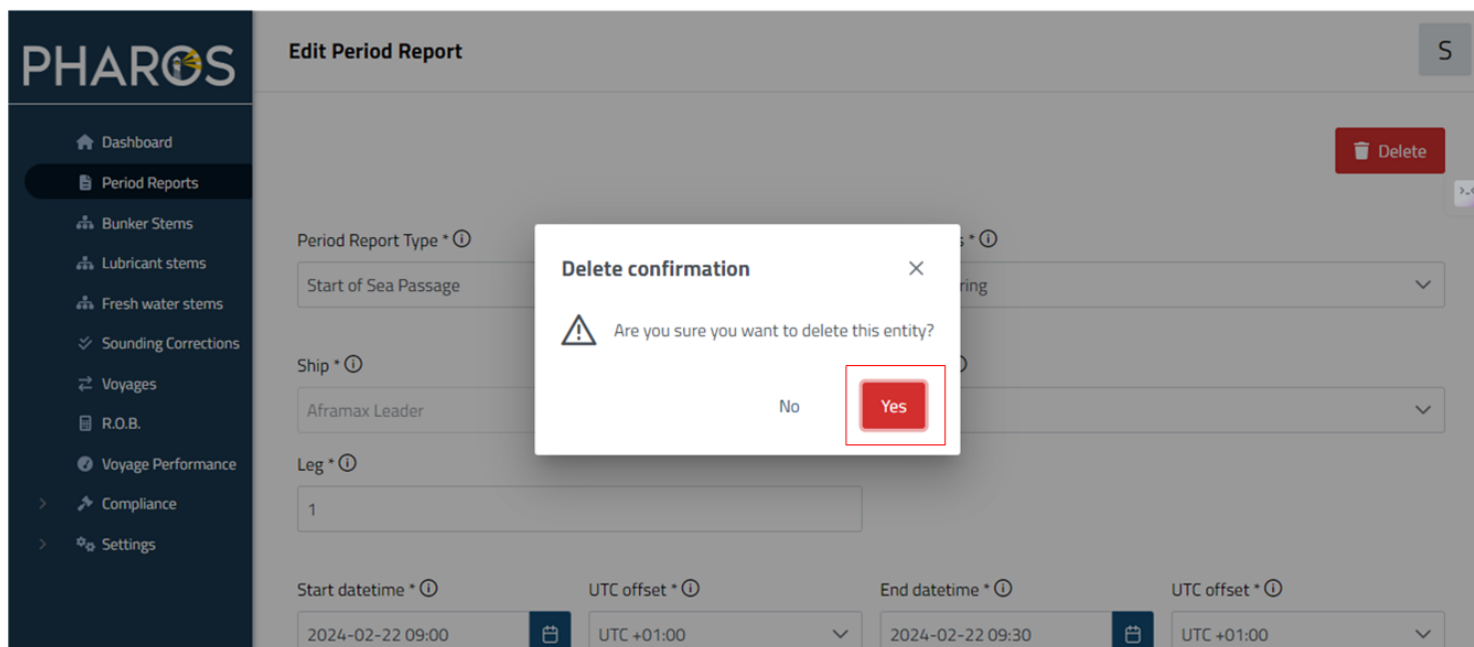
PHAROS

Dashboard
Period Reports
Bunker Stems
Lubricant stems
Fresh water stems
Sounding Corrections
Voyages
R.O.B.
Voyage Performance
Compliance
Settings

Edit Period Report

S

Delete

Period Report Type *

Start of Sea Passage

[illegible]s *

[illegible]ring

Ship *

Aframax Leader

Leg *

1

Delete confirmation

Are you sure you want to delete this entity?

No

Yes

Start datetime *

2024-02-22 09:00

UTC offset *

UTC +01:00

End datetime *

2024-02-22 09:30

UTC offset *

UTC +01:00